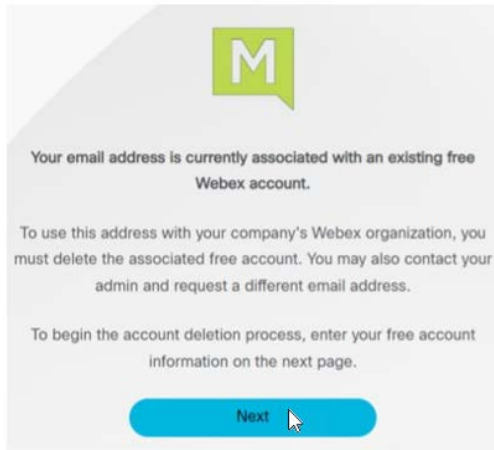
M

Your email address is currently associated with an existing free Webex account.

To use this address with your company's Webex organization, you must delete the associated free account. You may also contact your admin and request a different email address.

To begin the account deletion process, enter your free account information on the next page.

Next